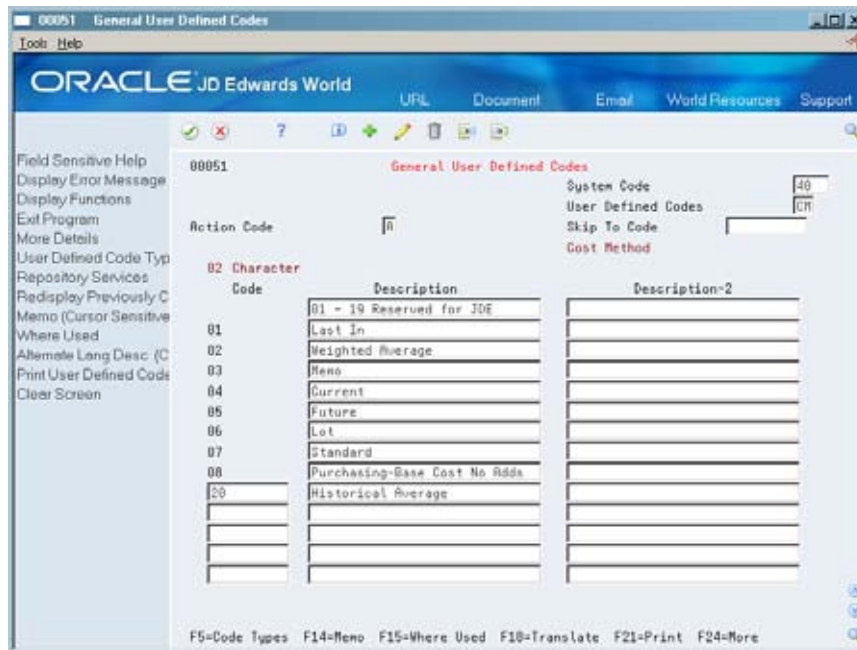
00051 General User Defined Codes
Tools Help

ORACLE JD Edwards World
URL Document Email World Resources Support

?

Field Sensitive Help
Display Error Message
Display Functions
Exit Program
More Details
User Defined Code Typ
Repository Services
Redisplay Previously C
Memo (Cursor Sensitive
Where Used
Alternate Lang Desc (C
Print User Defined Code
Clear Screen

00051 General User Defined Codes

System Code 40
User Defined Codes CM
Action Code A
Skip To Code
Cost Method

02 Character

| Code | Description | Description-2 |
|---|---|---|
| | 01 - 19 Reserved for JDE | |
| 01 | Last In | |
| 02 | Weighted Average | |
| 03 | Memo | |
| 04 | Current | |
| 05 | Future | |
| 06 | Lot | |
| 07 | Standard | |
| 08 | Purchasing-Base Cost No Adds | |
| 20 | Historical Average | |

F5=Code Types F14=Memo F15=Where Used F18=Translate F21=Print F24=More